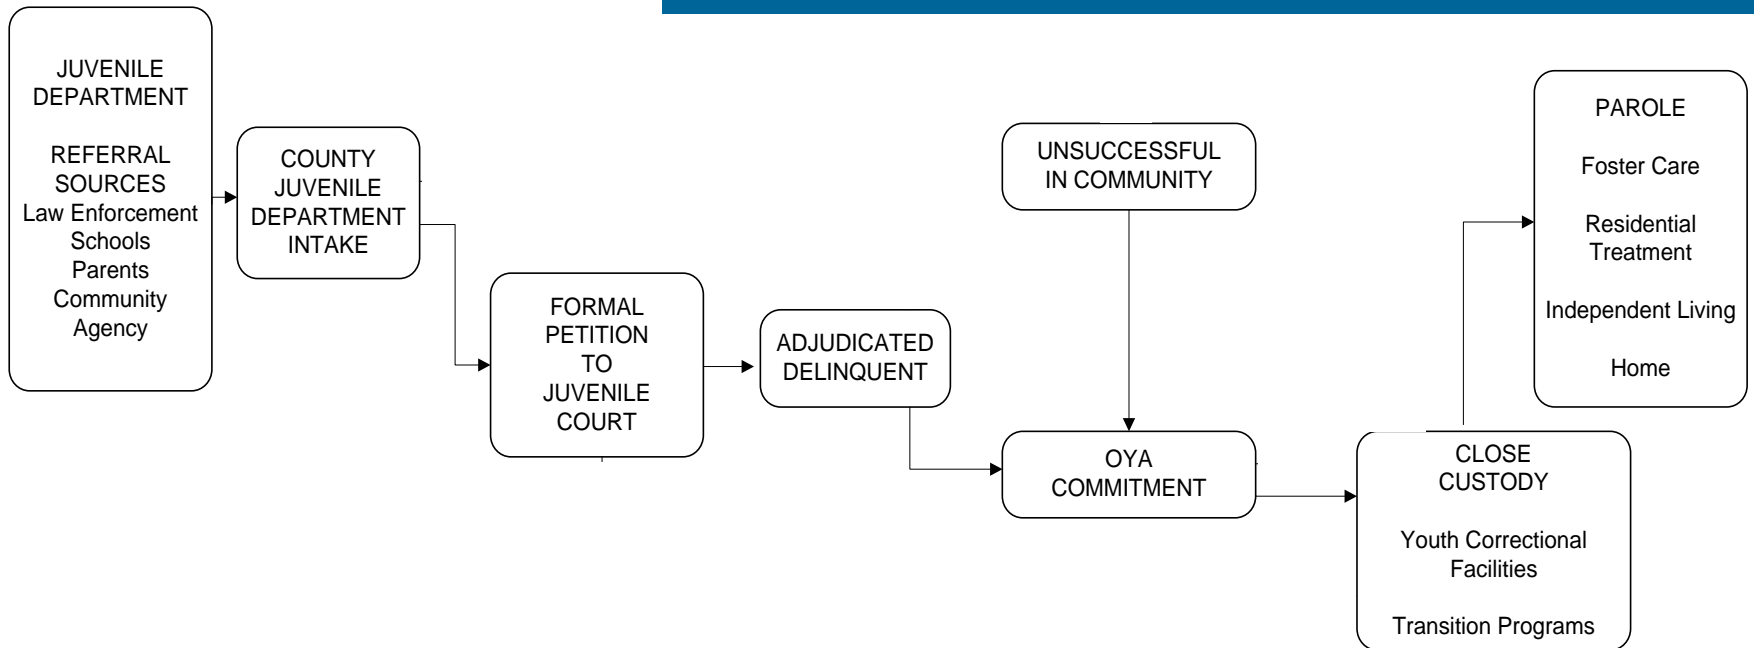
JUVENILE DEPARTMENT

REFERRAL SOURCES
Law Enforcement
Schools
Parents
Community
Agency

COUNTY JUVENILE DEPARTMENT INTAKE

FORMAL PETITION TO JUVENILE COURT

ADJUDICATED DELINQUENT

UNSUCCESSFUL IN COMMUNITY

OYA COMMITMENT

CLOSE CUSTODY

Youth Correctional Facilities

Transition Programs

PAROLE

Foster Care

Residential Treatment

Independent Living

Home